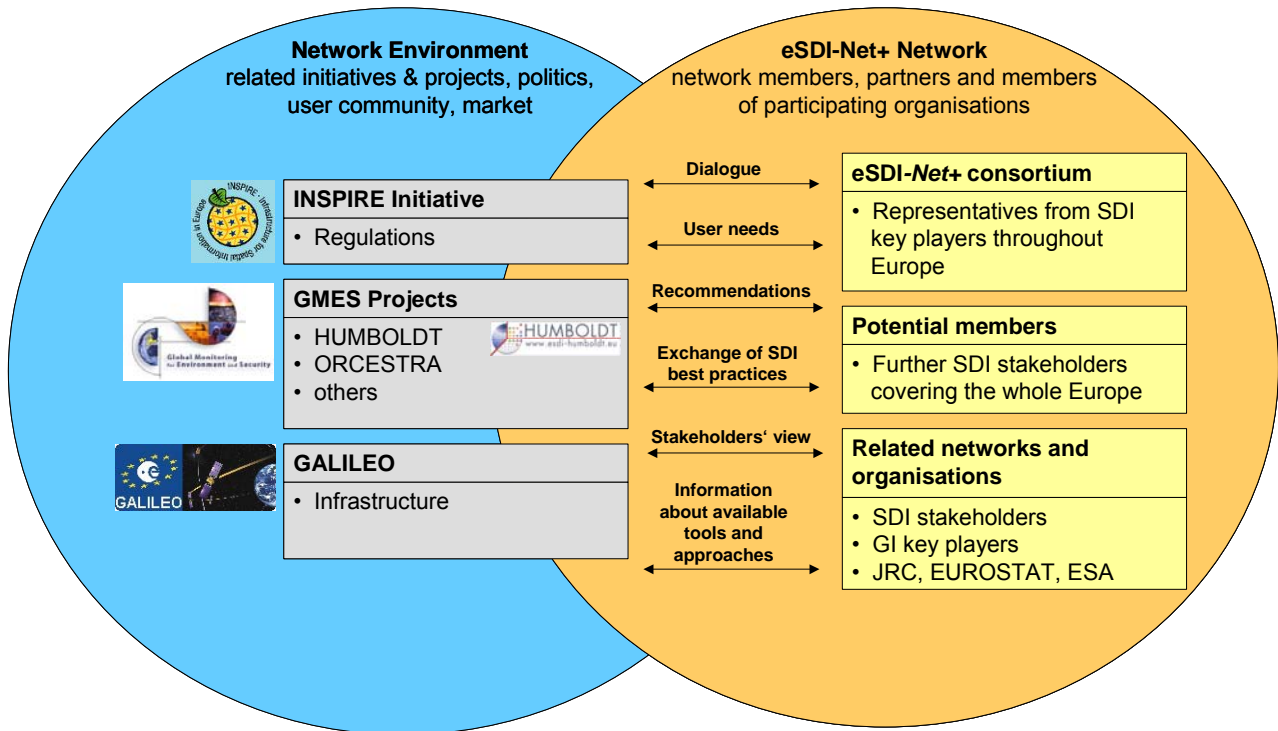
Network Environment
related initiatives & projects, politics, user community, market

eSDI-Net+ Network
network members, partners and members of participating organisations

INSPIRE - Infrastructure for Spatial Information in Europe

INSPIRE Initiative
• Regulations

Global Monitoring for Environment and Security

GMES Projects
• HUMBOLDT
• ORCESTRA
• others

HUMBOLDT www.esdi-humboldt.eu

GALILEO

GALILEO
• Infrastructure

Dialogue

User needs

Recommendations

Exchange of SDI best practices

Stakeholders' view

Information about available tools and approaches

eSDI-Net+ consortium
• Representatives from SDI key players throughout Europe

Potential members
• Further SDI stakeholders covering the whole Europe

Related networks and organisations
• SDI stakeholders
• GI key players
• JRC, EUROSTAT, ESA